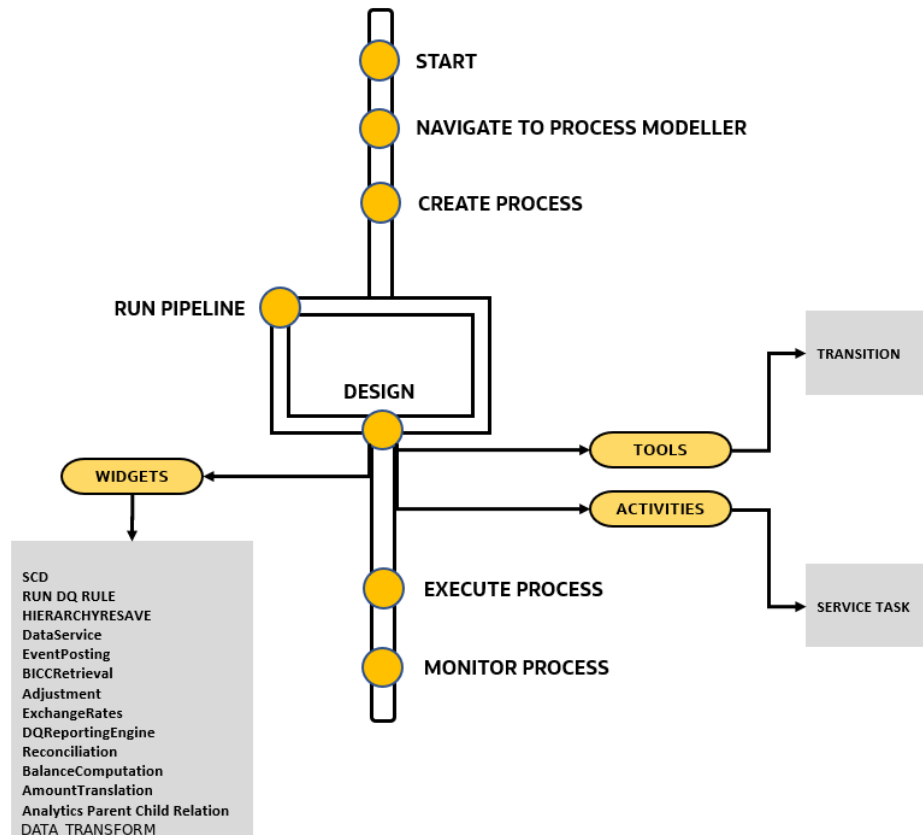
START

NAVIGATE TO PROCESS MODELLER

CREATE PROCESS

RUN PIPELINE

DESIGN

TRANSITION

TOOLS

ACTIVITIES

WIDGETS

SERVICE TASK

EXECUTE PROCESS

MONITOR PROCESS

SCD
RUN DQ RULE
HIERARCHYRESAVE
DataService
EventPosting
BICCRetrieval
Adjustment
ExchangeRates
DQReportingEngine
Reconciliation
BalanceComputation
AmountTranslation
Analytics Parent Child Relation
DATA TRANSFORM